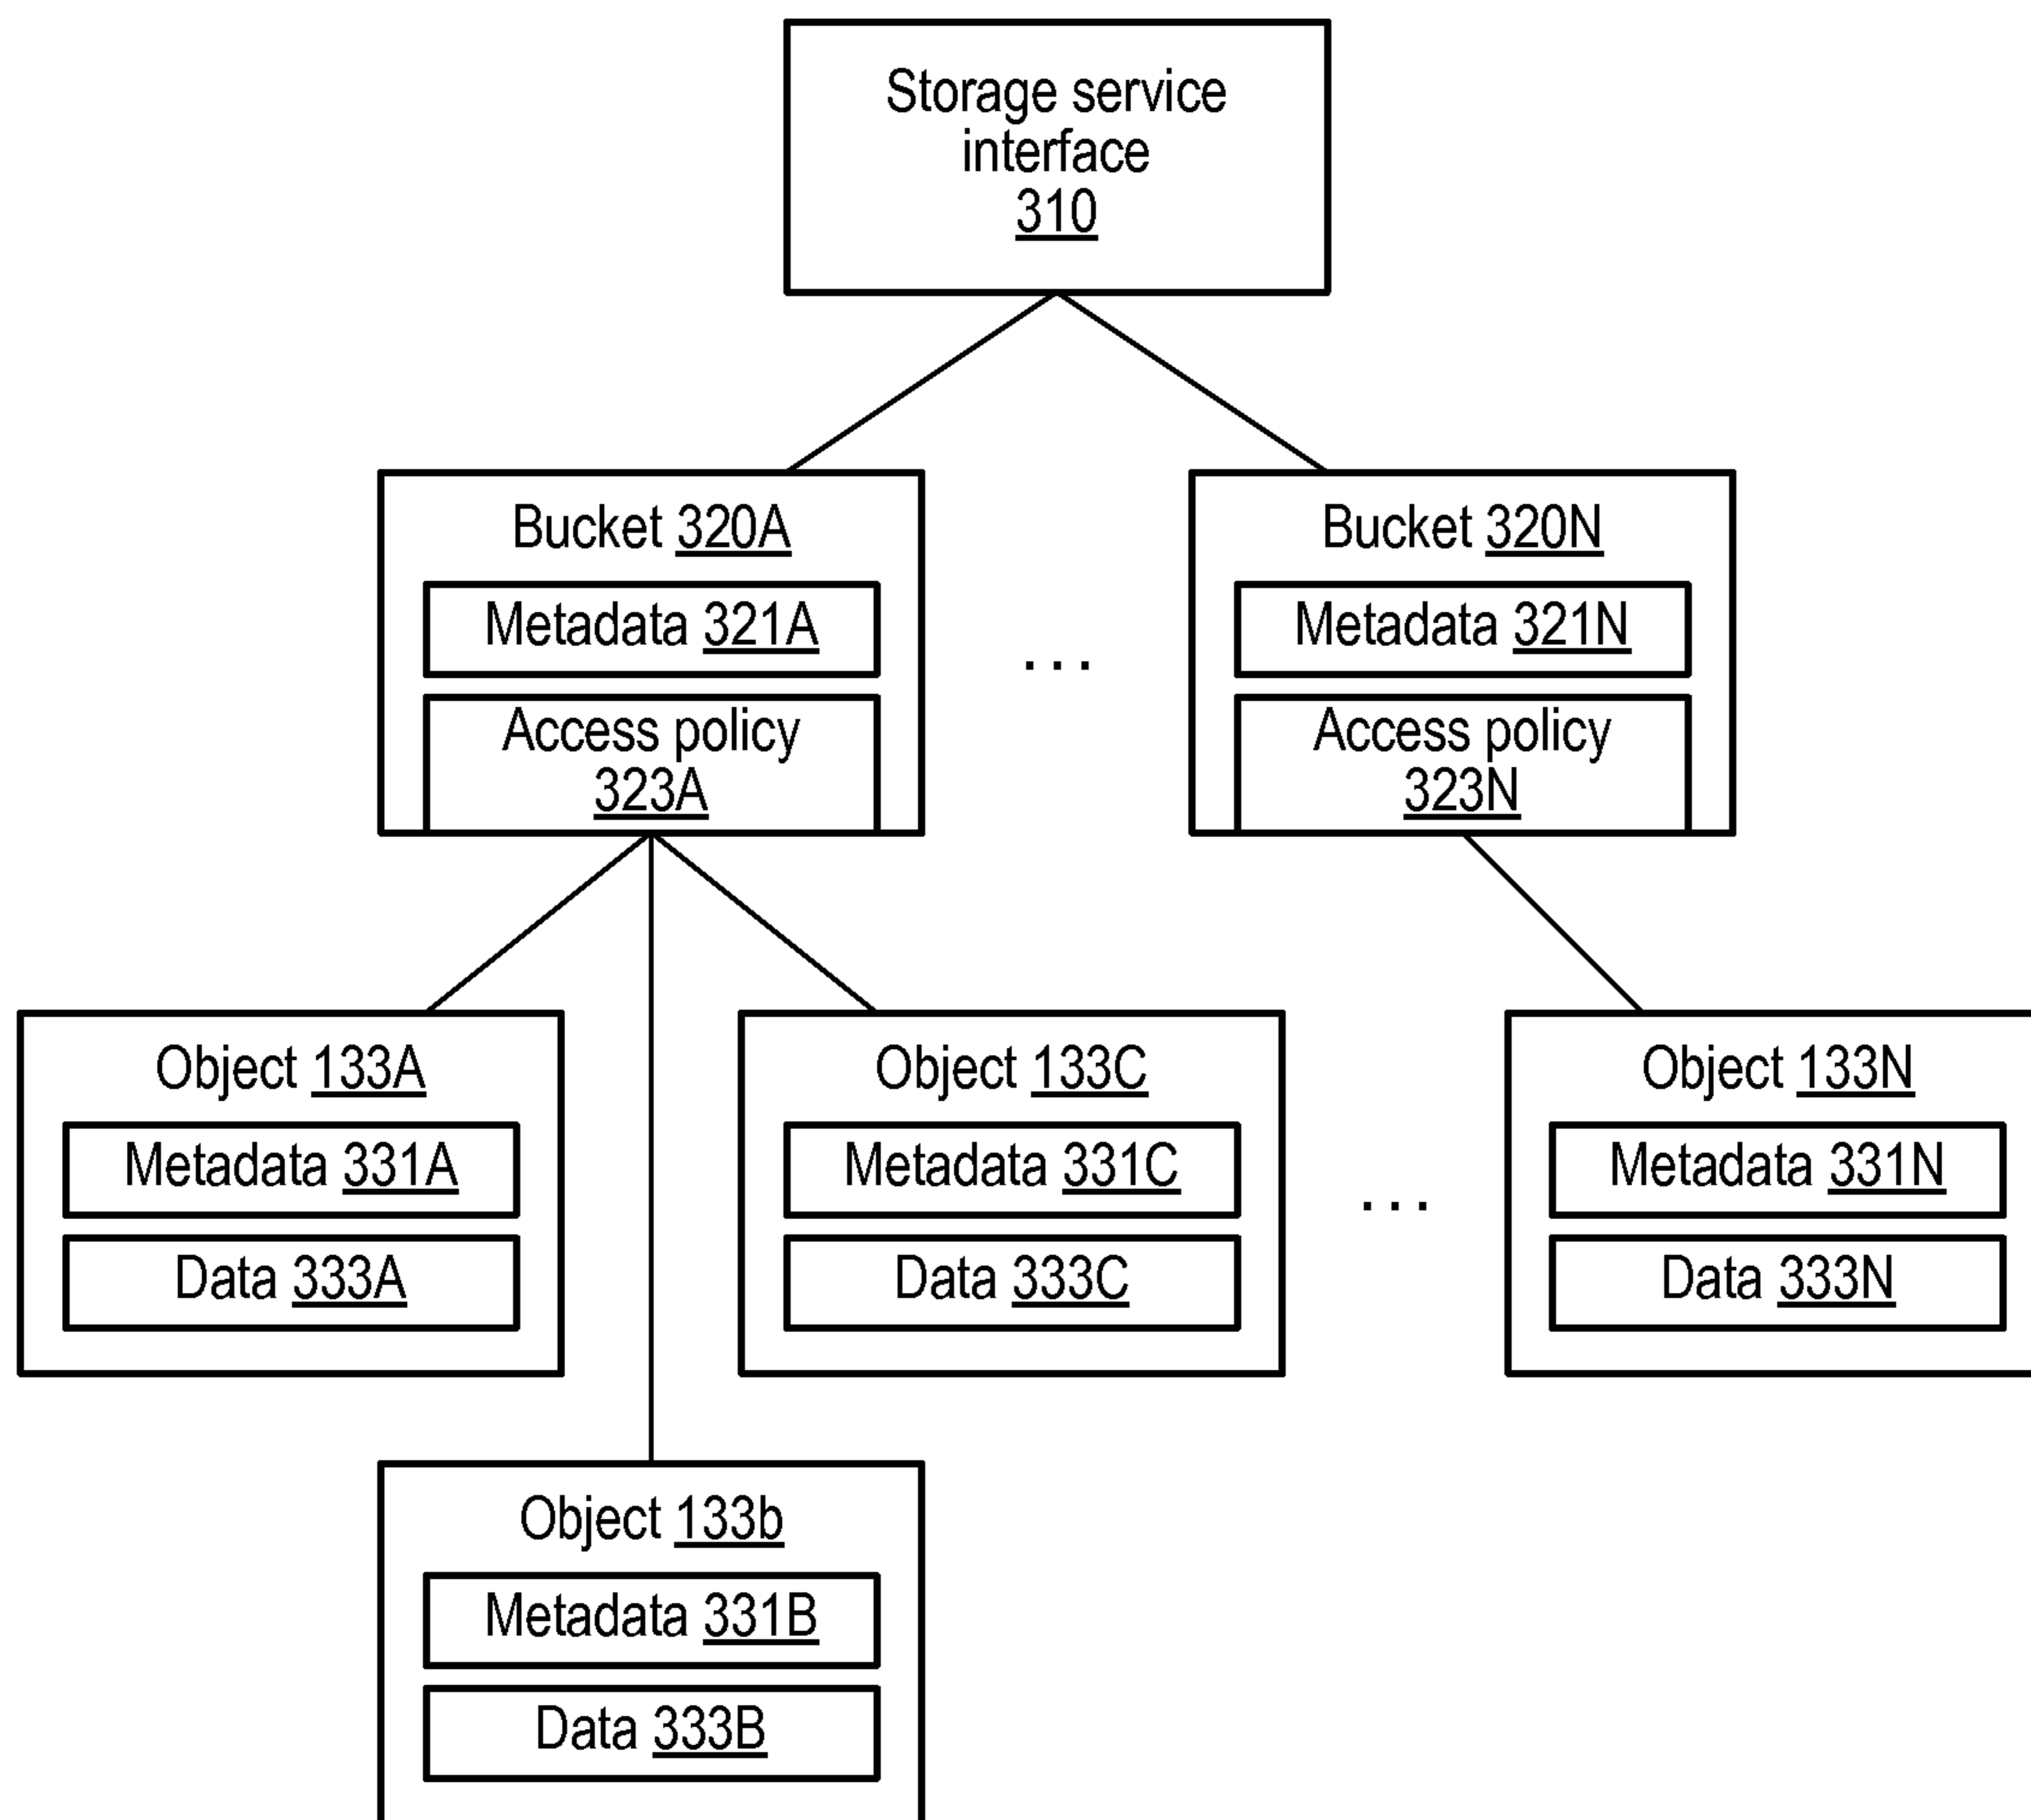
Storage service interface 310

Bucket 320A

Metadata 321A

Access policy 323A

...

Bucket 320N

Metadata 321N

Access policy 323N

Object 133A

Metadata 331A

Data 333A

Object 133C

Metadata 331C

Data 333C

...

Object 133N

Metadata 331N

Data 333N

Object 133b

Metadata 331B

Data 333B